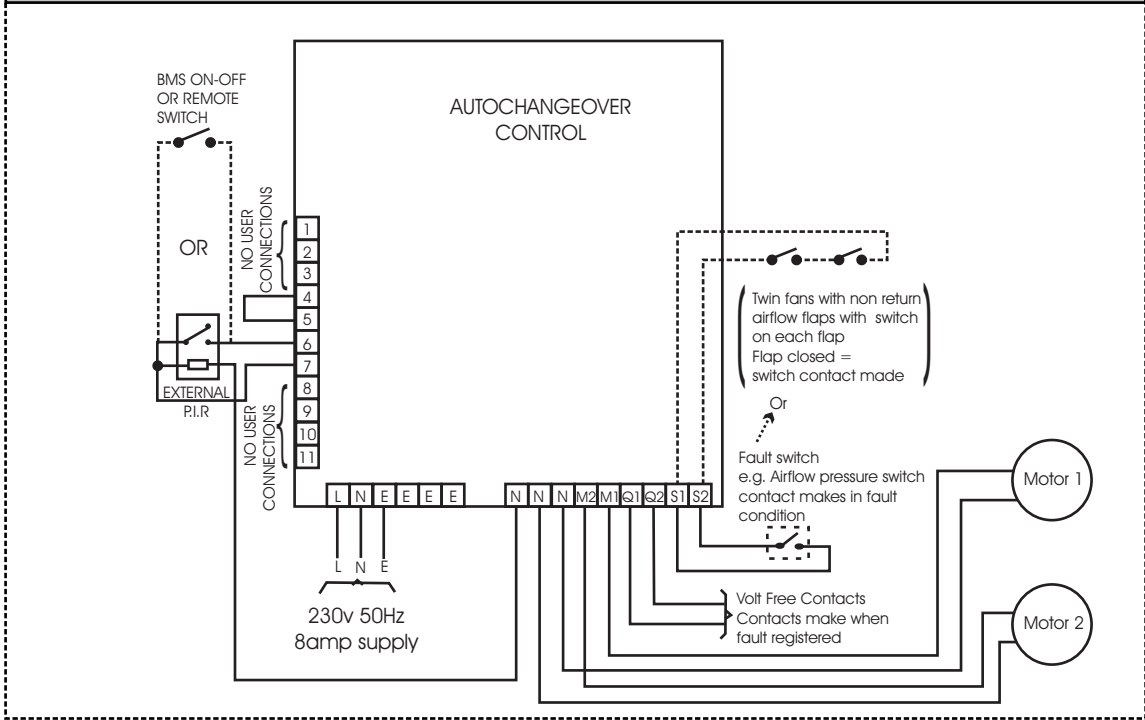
BMS ON-OFF OR REMOTE SWITCH

OR

AUTOCHANGEOVER CONTROL

NO USER CONNECTIONS

1
2
3
4
5
6
7
8
9
10
11

EXTERNAL P.I.R

NO USER CONNECTIONS

L N E E E E

L N E

230v 50Hz
8amp supply

N N N M2 M1 Q1 Q2 S1 S2

Twin fans with non return airflow flaps with switch on each flap
Flap closed = switch contact made

Or

Fault switch
e.g. Airflow pressure switch contact makes in fault condition

Motor 1

Volt Free Contacts
Contacts make when fault registered

Motor 2